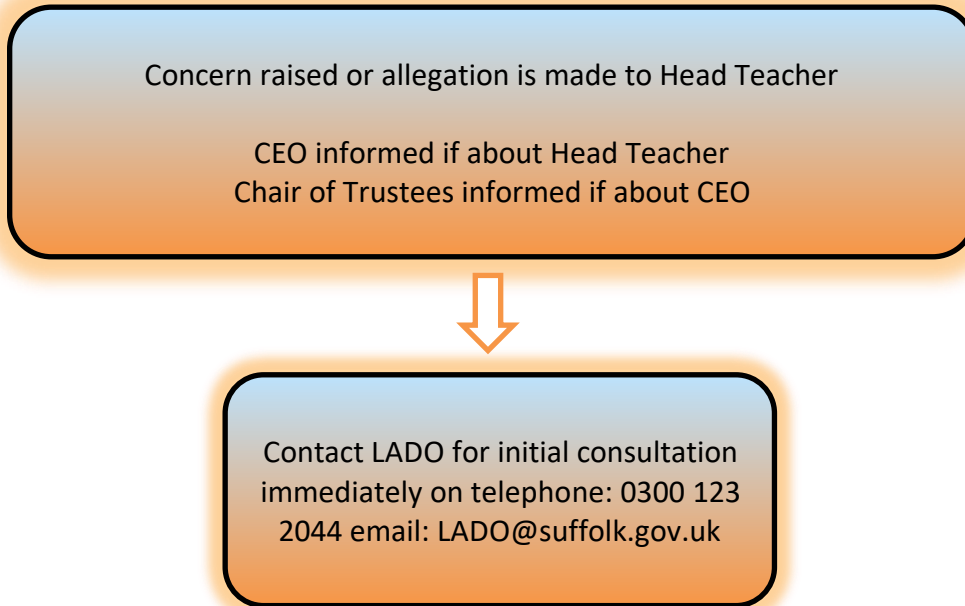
Concern raised or allegation is made to Head Teacher

CEO informed if about Head Teacher
Chair of Trustees informed if about CEO

Contact LADO for initial consultation immediately on telephone: 0300 123 2044 email: LADO@suffolk.gov.uk